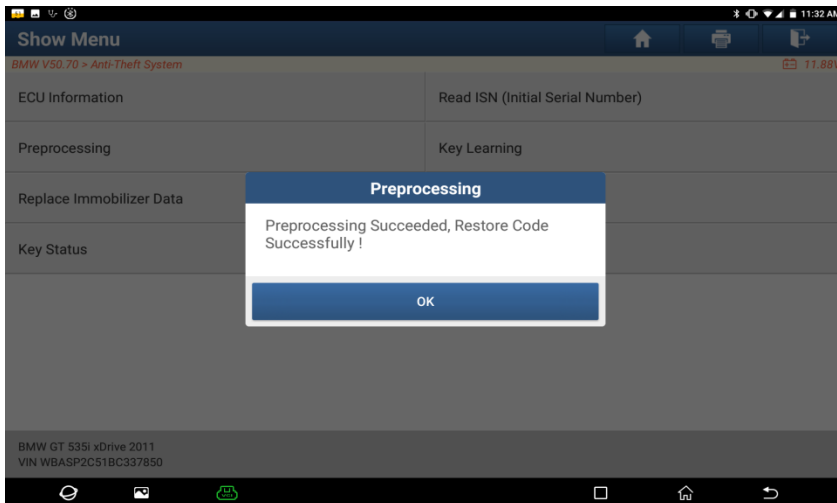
11:32 AM

Show Menu

BMW V50.70 > Anti-Theft System

11.88V

ECU Information

Read ISN (Initial Serial Number)

Preprocessing

Key Learning

Replace Immobilizer Data

Key Status

Preprocessing

Preprocessing Succeeded, Restore Code Successfully !

OK

BMW GT 535i xDrive 2011
VIN WBASP2C51BC337850